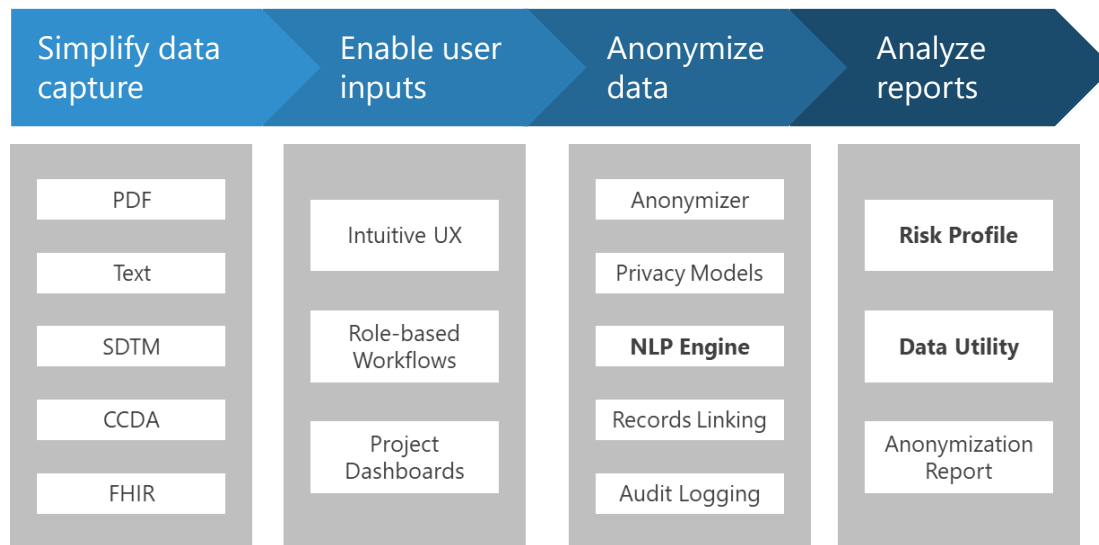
Simplify data capture

PDF

Text

SDTM

CCDA

FHIR

Enable user inputs

Intuitive UX

Role-based Workflows

Project Dashboards

Anonymize data

Anonymizer

Privacy Models

**NLP Engine**

Records Linking

Audit Logging

Analyze reports

**Risk Profile**

**Data Utility**

Anonymization Report